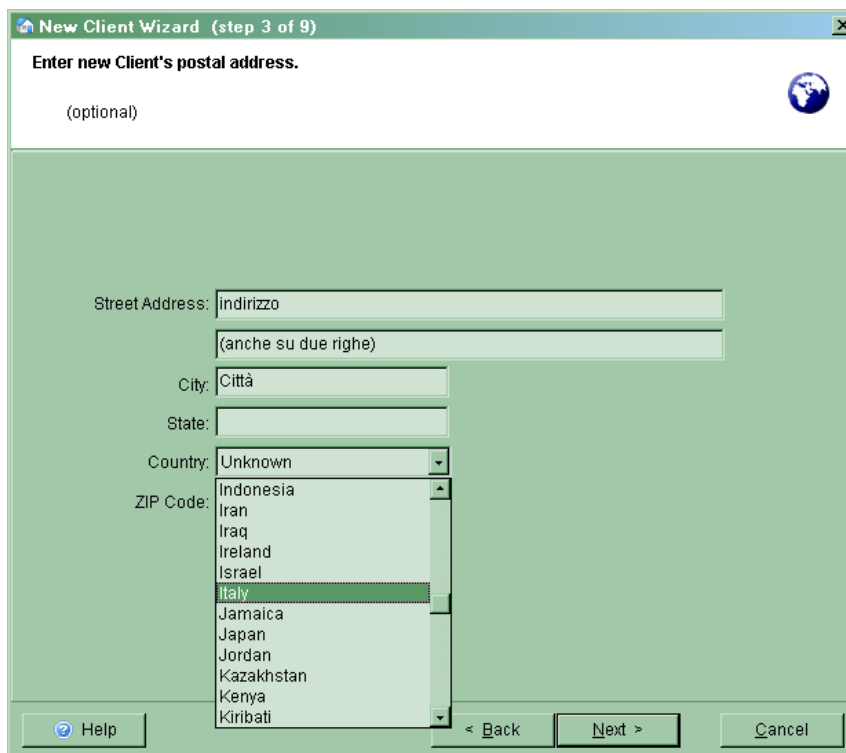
New Client Wizard (step 3 of 9)

Enter new Client's postal address.

(optional)

Street Address: indirizzo

(anche su due righe)

City: Città

State:

Country: Unknown

ZIP Code:

Indonesia
Iran
Iraq
Ireland
Israel
Italy
Jamaica
Japan
Jordan
Kazakhstan
Kenya
Kiribati

Help

< Back

Next >

Cancel